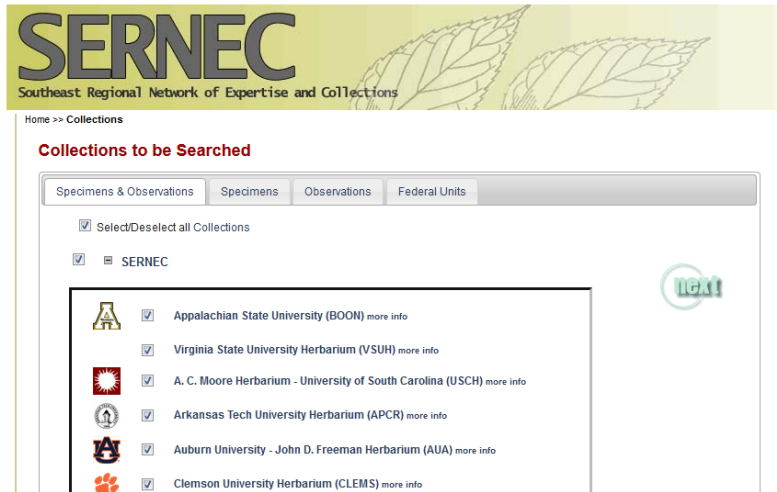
SERNEC
Southeast Regional Network of Expertise and Collections

Home >> Collections

Collections to be Searched

Specimens & Observations | Specimens | Observations | Federal Units

Select/Deselect all Collections

SERNEC

next!

Appalachian State University (BOON) more info

Virginia State University Herbarium (VSUH) more info

A. C. Moore Herbarium - University of South Carolina (USCH) more info

Arkansas Tech University Herbarium (APCR) more info

Auburn University - John D. Freeman Herbarium (AUA) more info

Clemson University Herbarium (CLEMS) more info